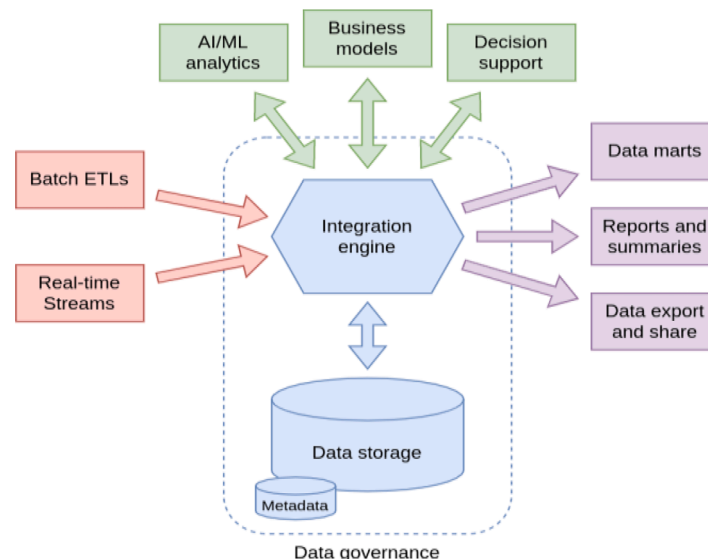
AI/ML analytics

Business models

Decision support

Batch ETLs

Real-time Streams

Integration engine

Data marts

Reports and summaries

Data export and share

Data storage

Metadata

Data governance